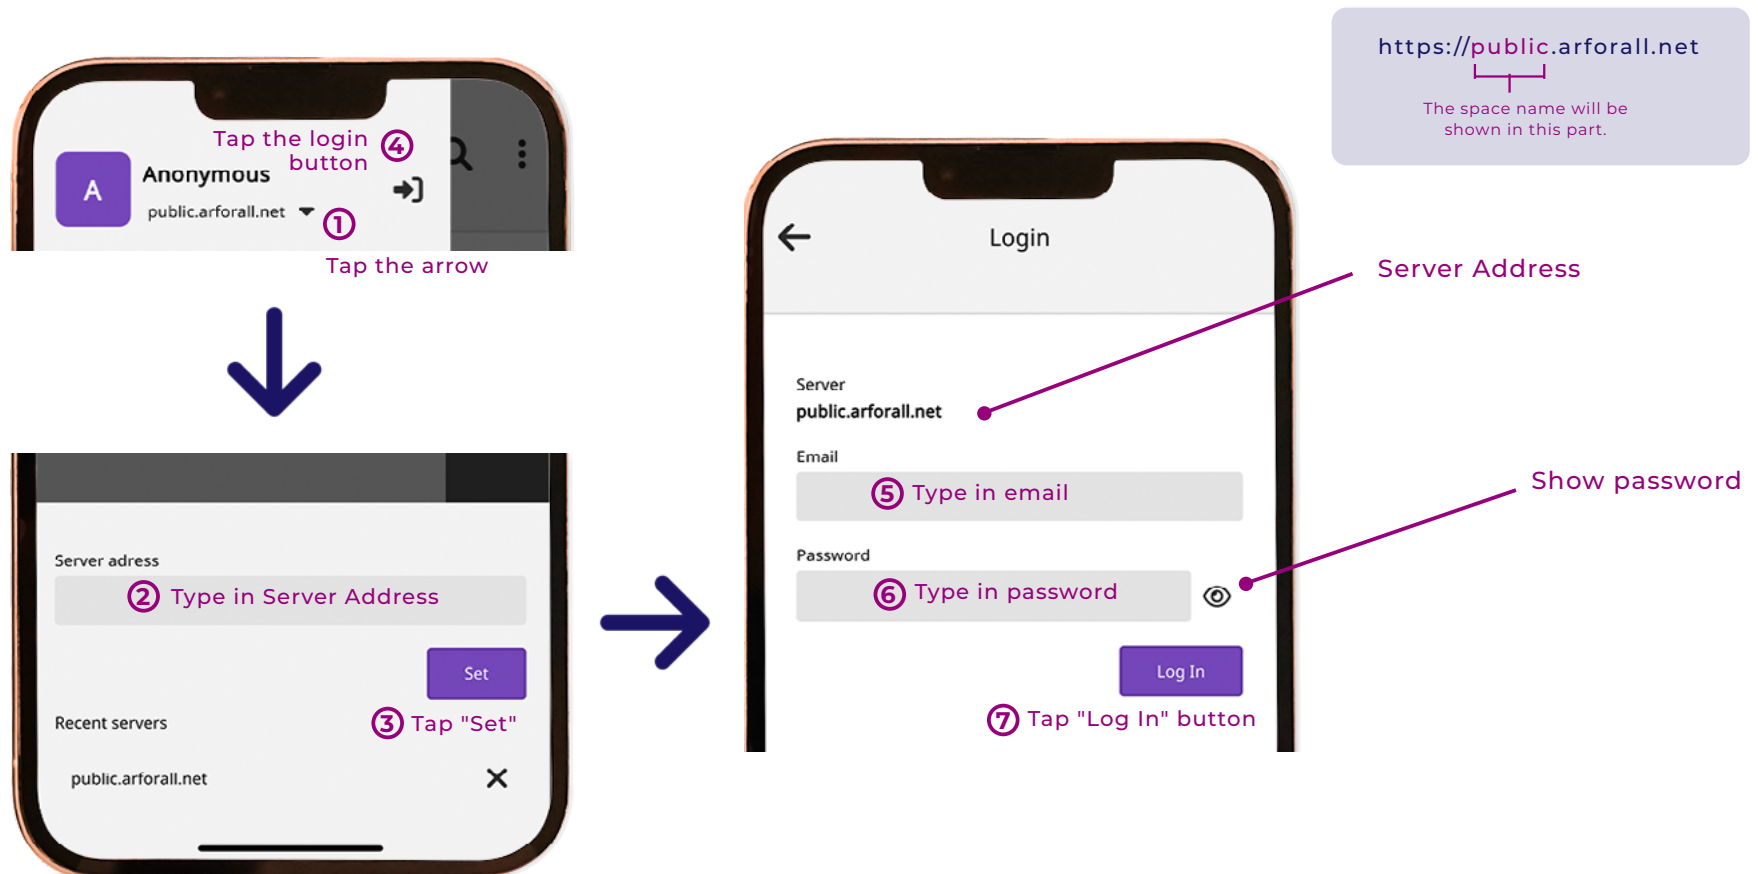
https://public.arforall.net

The space name will be shown in this part.

Tap the login button ④

A

Anonymous

public.arforall.net

①

Tap the arrow

Server adress

② Type in Server Address

Set

Recent servers

③ Tap "Set"

public.arforall.net

Login

Server Address

Server

public.arforall.net

Email

⑤ Type in email

Show password

Password

⑥ Type in password

Log In

⑦ Tap "Log In" button